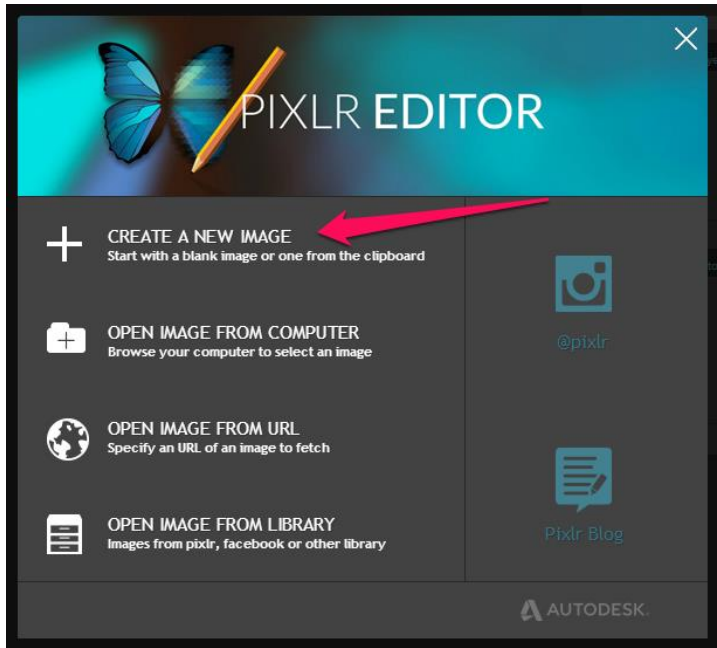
PIXLR EDITOR

CREATE A NEW IMAGE
Start with a blank image or one from the clipboard

OPEN IMAGE FROM COMPUTER
Browse your computer to select an image

OPEN IMAGE FROM URL
Specify an URL of an image to fetch

OPEN IMAGE FROM LIBRARY
Images from pixlr, facebook or other library

@pixlr

Pixlr Blog

AUTODESK.